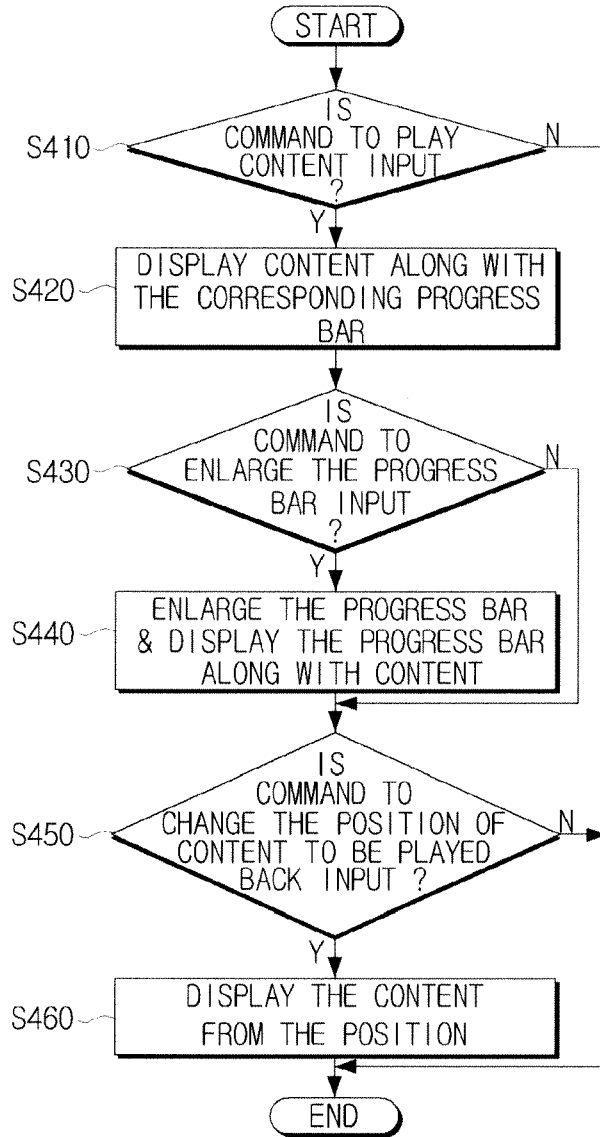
START

S410

IS COMMAND TO PLAY CONTENT INPUT ?

N

Y

S420

DISPLAY CONTENT ALONG WITH THE CORRESPONDING PROGRESS BAR

S430

IS COMMAND TO ENLARGE THE PROGRESS BAR INPUT ?

N

Y

S440

ENLARGE THE PROGRESS BAR & DISPLAY THE PROGRESS BAR ALONG WITH CONTENT

S450

IS COMMAND TO CHANGE THE POSITION OF CONTENT TO BE PLAYED BACK INPUT ?

N

Y

S460

DISPLAY THE CONTENT FROM THE POSITION

END